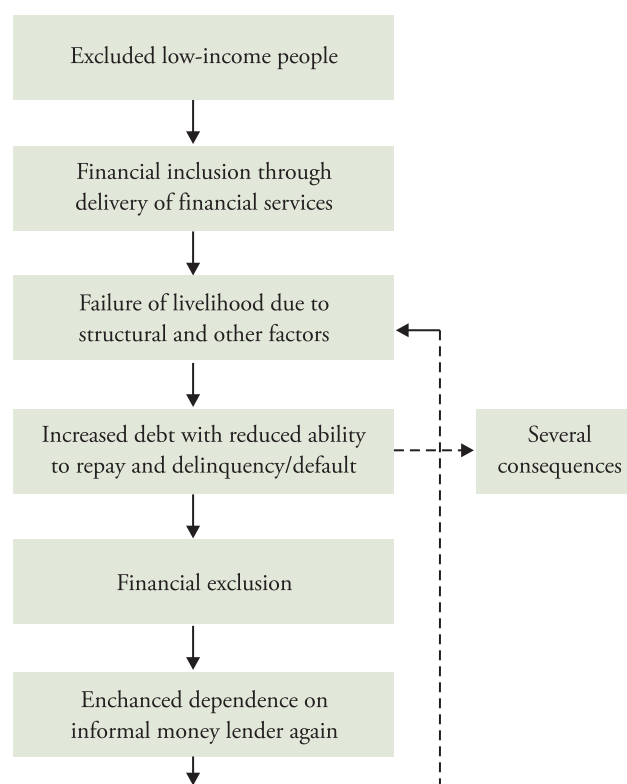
Excluded low-income people

Financial inclusion through delivery of financial services

Failure of livelihood due to structural and other factors

Increased debt with reduced ability to repay and delinquency/default

Several consequences

Financial exclusion

Enchanced dependence on informal money lender again